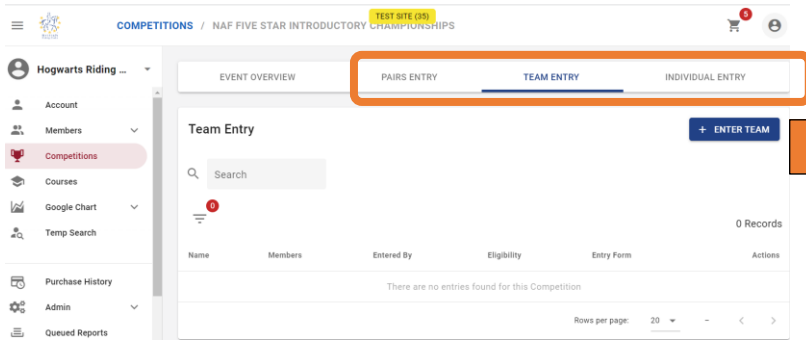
COMPETITIONS / NAF FIVE STAR INTRODUCTORY CHAMPIONSHIPS

TEST SITE (35)

5

Hogwarts Riding ...

Account

Members

Competitions

Courses

Google Chart

Temp Search

Purchase History

Admin

Queued Reports

EVENT OVERVIEW

PAIRS ENTRY

TEAM ENTRY

INDIVIDUAL ENTRY

Team Entry

+ ENTER TEAM

Search

0

0 Records

| Name | Members | Entered By | Eligibility | Entry Form | Actions |
|---|---|---|---|---|---|
| There are no entries found for this Competition | | | | | |

Rows per page: 20 –